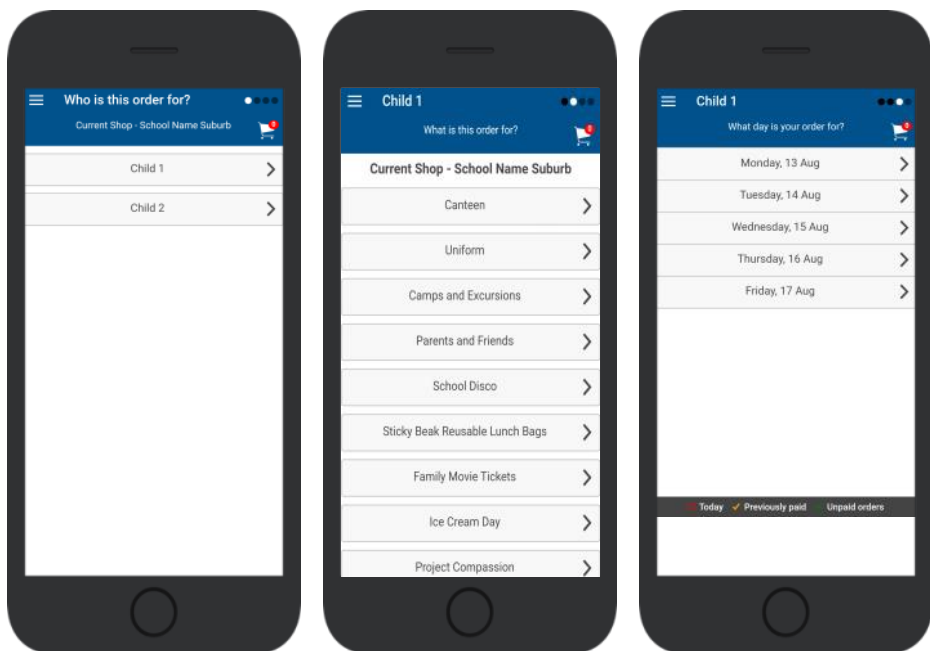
Who is this order for?

Current Shop - School Name Suburb

0

Child 1

Child 2

Child 1

What is this order for?

0

Current Shop - School Name Suburb

Canteen

Uniform

Camps and Excursions

Parents and Friends

School Disco

Sticky Beak Reusable Lunch Bags

Family Movie Tickets

Ice Cream Day

Project Compassion

Child 1

What day is your order for?

0

Monday, 13 Aug

Tuesday, 14 Aug

Wednesday, 15 Aug

Thursday, 16 Aug

Friday, 17 Aug

Today ✓ Previously paid Unpaid orders